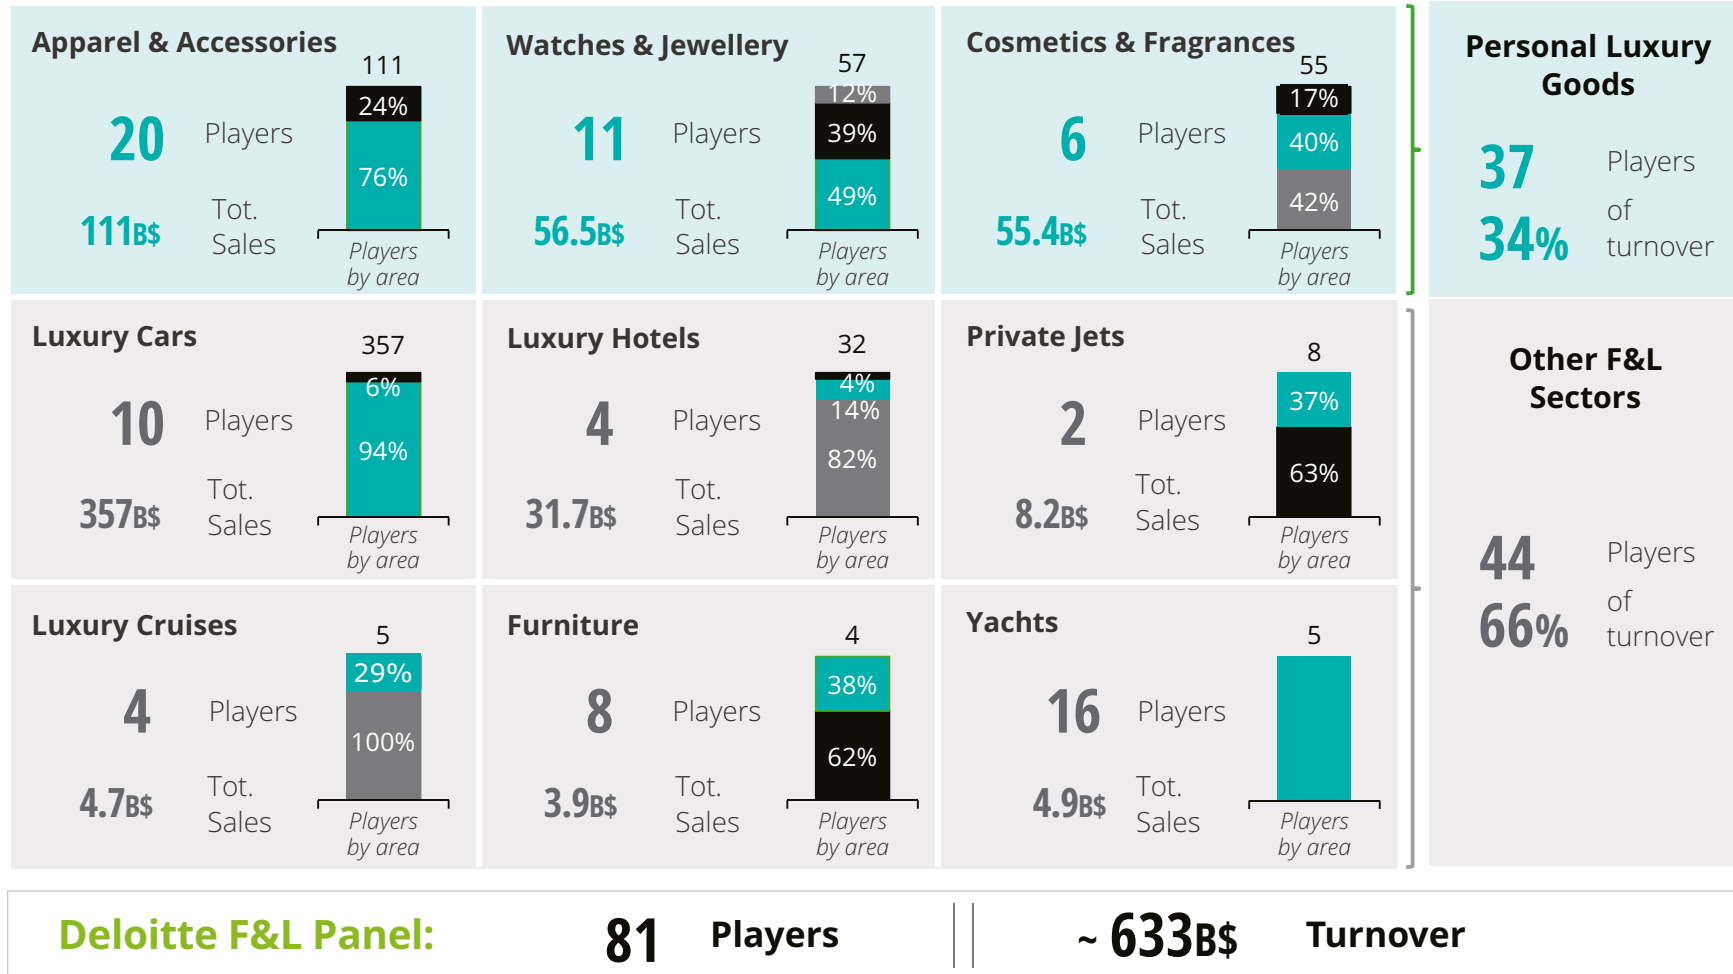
Apparel & Accessories
111
24%
76%
20 Players
111B$ Tot. Sales
Players by area

Watches & Jewellery
57
12%
39%
49%
11 Players
56.5B$ Tot. Sales
Players by area

Cosmetics & Fragrances
55
17%
40%
42%
6 Players
55.4B$ Tot. Sales
Players by area

Personal Luxury Goods
37 Players
34% of turnover

Luxury Cars
357
6%
94%
10 Players
357B$ Tot. Sales
Players by area

Luxury Hotels
32
4%
14%
82%
4 Players
31.7B$ Tot. Sales
Players by area

Private Jets
8
37%
63%
2 Players
8.2B$ Tot. Sales
Players by area

Luxury Cruises
5
29%
100%
4 Players
4.7B$ Tot. Sales
Players by area

Furniture
4
38%
62%
8 Players
3.9B$ Tot. Sales
Players by area

Yachts
5
16 Players
4.9B$ Tot. Sales
Players by area

Other F&L Sectors
44 Players
66% of turnover

Deloitte F&L Panel: 81 Players ~ 633B$ Turnover